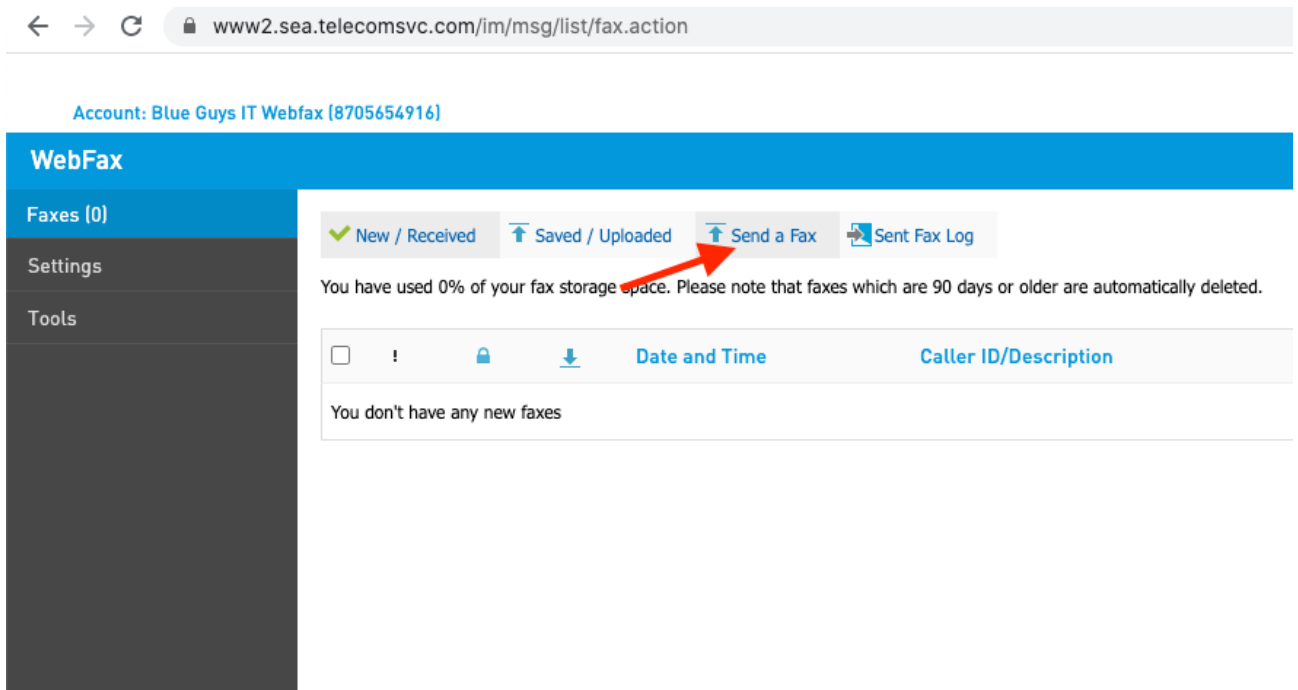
www2.sea.telecomsvc.com/im/msg/list/fax.action

Account: Blue Guys IT Webfax (8705654916)

WebFax

Faxes (0)
Settings
Tools

New / Received
Saved / Uploaded
Send a Fax
Sent Fax Log

You have used 0% of your fax storage space. Please note that faxes which are 90 days or older are automatically deleted.

| | ! | | | Date and Time | Caller ID/Description |
|---|---|---|---|---|---|
| You don't have any new faxes | | | | | |